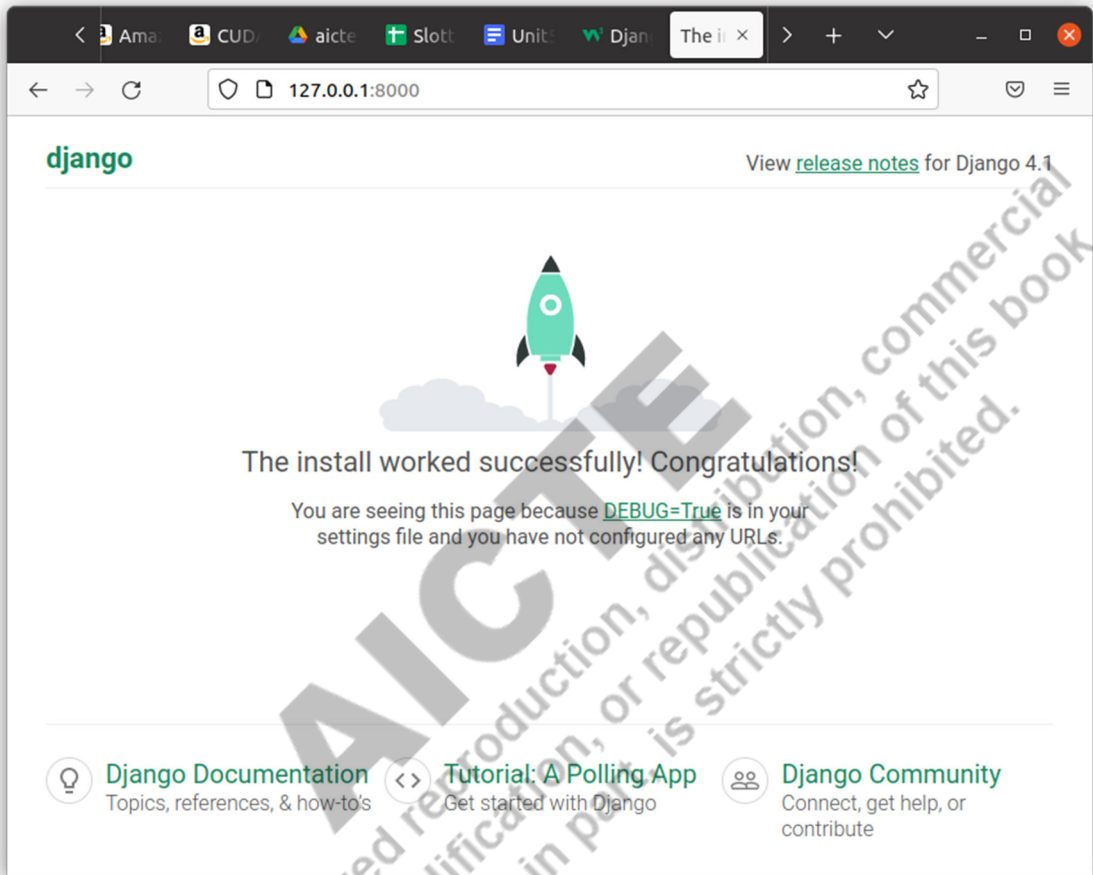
Ama CUD aicte Slott Unit Djan The i ×

127.0.0.1:8000

django

View release notes for Django 4.1

The install worked successfully! Congratulations!

You are seeing this page because DEBUG=True is in your settings file and you have not configured any URLs.

Django Documentation
Topics, references, & how-to's

Tutorial: A Polling App
Get started with Django

Django Community
Connect, get help, or contribute

AICTE
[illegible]ed reproduction, distribution, commercial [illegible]ification, or republication of this book in part, is strictly prohibited.